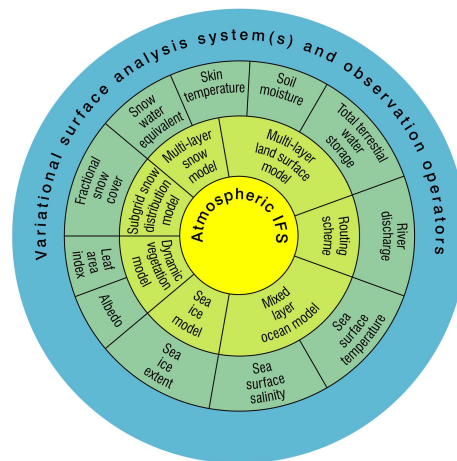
Variational surface analysis system(s) and observation operators

Skin temperature

Soil moisture

Total terrestrial water storage

River discharge

Sea surface temperature

Sea surface salinity

Sea ice extent

Albedo

Leaf area index

Fractional snow cover

Snow water equivalent

Multi-layer snow model

Multi-layer land surface model

Routing scheme

Mixed layer ocean model

Sea ice model

Dynamic vegetation model

Subgrid snow distribution model

Atmospheric IFS